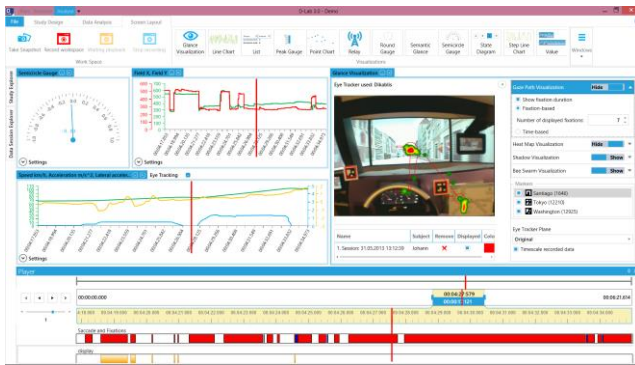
D-Lab 3.0 - Demo

File | Study Design | Data Analysis | Screen Layout

Take Snapshot | Record workspace | Waiting Snapshot | Stop recording
Work Space

Glance Visualization | Line Chart | List | Peak Gauge | Point Chart | Relay | Round Gauge | Semantic Glance | Semicircle Gauge | State Diagram | Step Line Chart | Value
Visualizations

Windows

Study Explorer
Data Session Explorer

Semicircle Gauge

Settings

Field X, Field Y

Settings

Speed km/h, Acceleration m/s^2, Lateral acceler... | Eye Tracking

Settings

Glance Visualization

Eye Tracker used: Dikablis

| Name | Subject | Remove | Displayed | Color |
|---|---|---|---|---|
| 1. Session 31.05.2013 13:12:30 | Johann | ✕ | ● | |

Gaze Path Visualization | Hide
Show fixation duration
Fixation-based
Number of displayed fixations: 7
Time-based

Heat Map Visualization | Hide
Shadow Visualization | Show
Bee Swarm Visualization | Show

Markers
Santiago (1046)
Tokyo (12210)
Washington (12925)

Eye Tracker Plane
Original
Timescale recorded data

Player

00:00:00.000

00:04:29.579
00:00:0.121

00:06:21.614

Saccade and Fixations

display